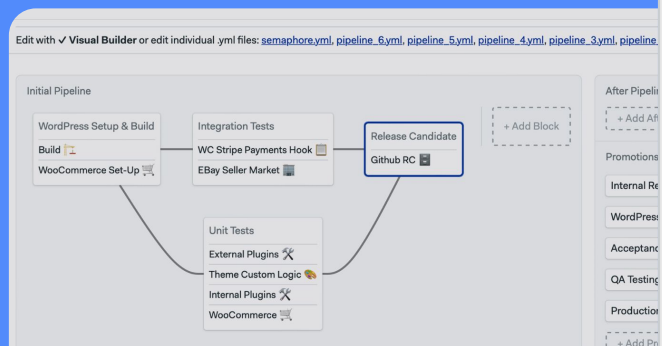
Edit with ✓ Visual Builder or edit individual .yml files: semaphore.yml, pipeline_6.yml, pipeline_5.yml, pipeline_4.yml, pipeline_3.yml, pipeline

Initial Pipeline

WordPress Setup & Build
Build
WooCommerce Set-Up

Integration Tests
WC Stripe Payments Hook
EBay Seller Market

Release Candidate
Github RC

+ Add Block

Unit Tests
External Plugins
Theme Custom Logic
Internal Plugins
WooCommerce

After Pipelin
+ Add Af

Promotions
Internal Re
WordPress
Acceptanc
QA Testing
Production
+ Add Pro